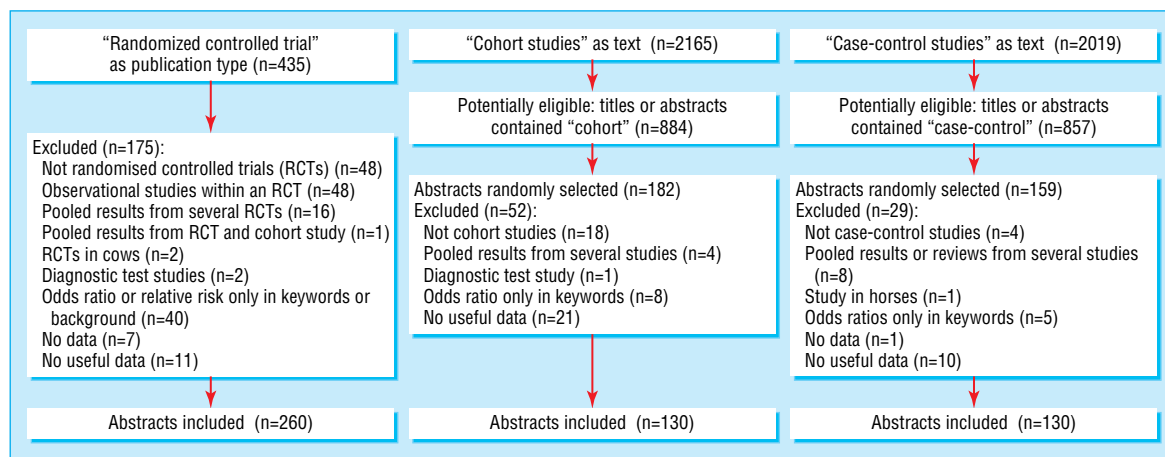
“Randomized controlled trial” as publication type (n=435)

Excluded (n=175):
Not randomised controlled trials (RCTs) (n=48)
Observational studies within an RCT (n=48)
Pooled results from several RCTs (n=16)
Pooled results from RCT and cohort study (n=1)
RCTs in cows (n=2)
Diagnostic test studies (n=2)
Odds ratio or relative risk only in keywords or background (n=40)
No data (n=7)
No useful data (n=11)

Abstracts included (n=260)

“Cohort studies” as text (n=2165)

Potentially eligible: titles or abstracts contained “cohort” (n=884)

Abstracts randomly selected (n=182)
Excluded (n=52):
Not cohort studies (n=18)
Pooled results from several studies (n=4)
Diagnostic test study (n=1)
Odds ratio only in keywords (n=8)
No useful data (n=21)

Abstracts included (n=130)

“Case-control studies” as text (n=2019)

Potentially eligible: titles or abstracts contained “case-control” (n=857)

Abstracts randomly selected (n=159)
Excluded (n=29):
Not case-control studies (n=4)
Pooled results or reviews from several studies (n=8)
Study in horses (n=1)
Odds ratios only in keywords (n=5)
No data (n=1)
No useful data (n=10)

Abstracts included (n=130)